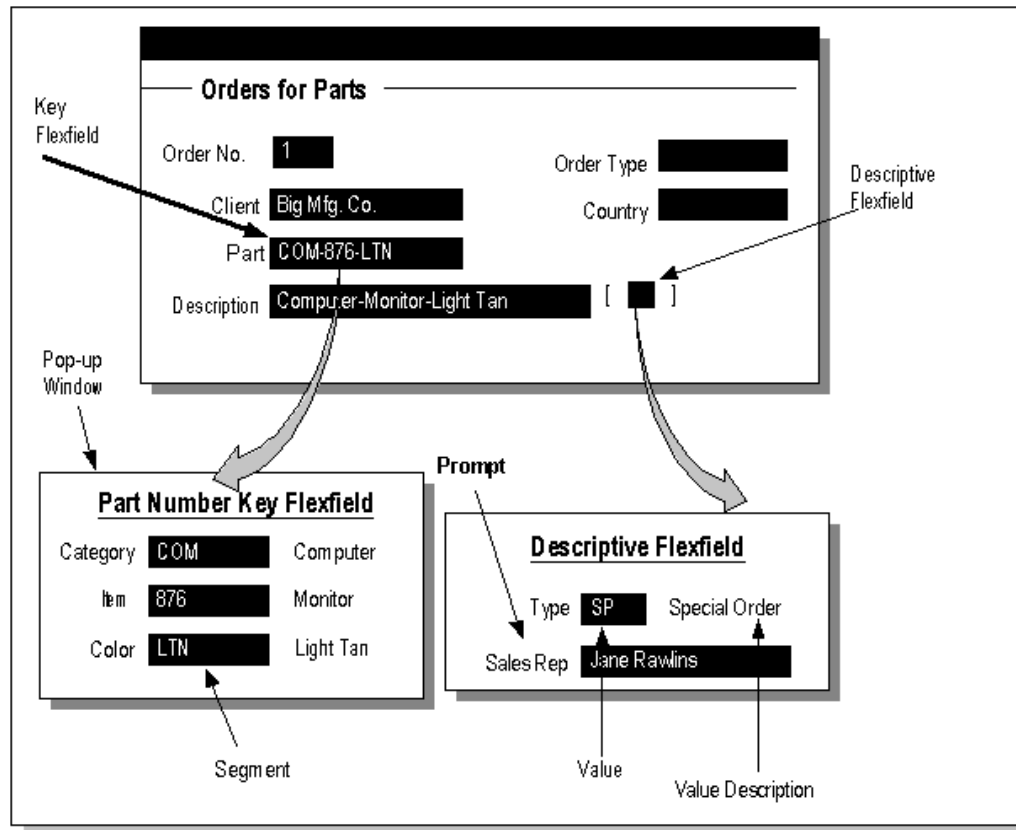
Orders for Parts

Key Flexfield

Order No. 1

Order Type

Descriptive Flexfield

Client Big Mfg. Co.

Country

Part COM-876-LTN

Description Computer-Monitor-Light Tan [ ]

Pop-up Window

Part Number Key Flexfield

Category COM Computer

Item 876 Monitor

Color LTN Light Tan

Segment

Prompt

Descriptive Flexfield

Type SP Special Order

Sales Rep Jane Rawlins

Value

Value Description